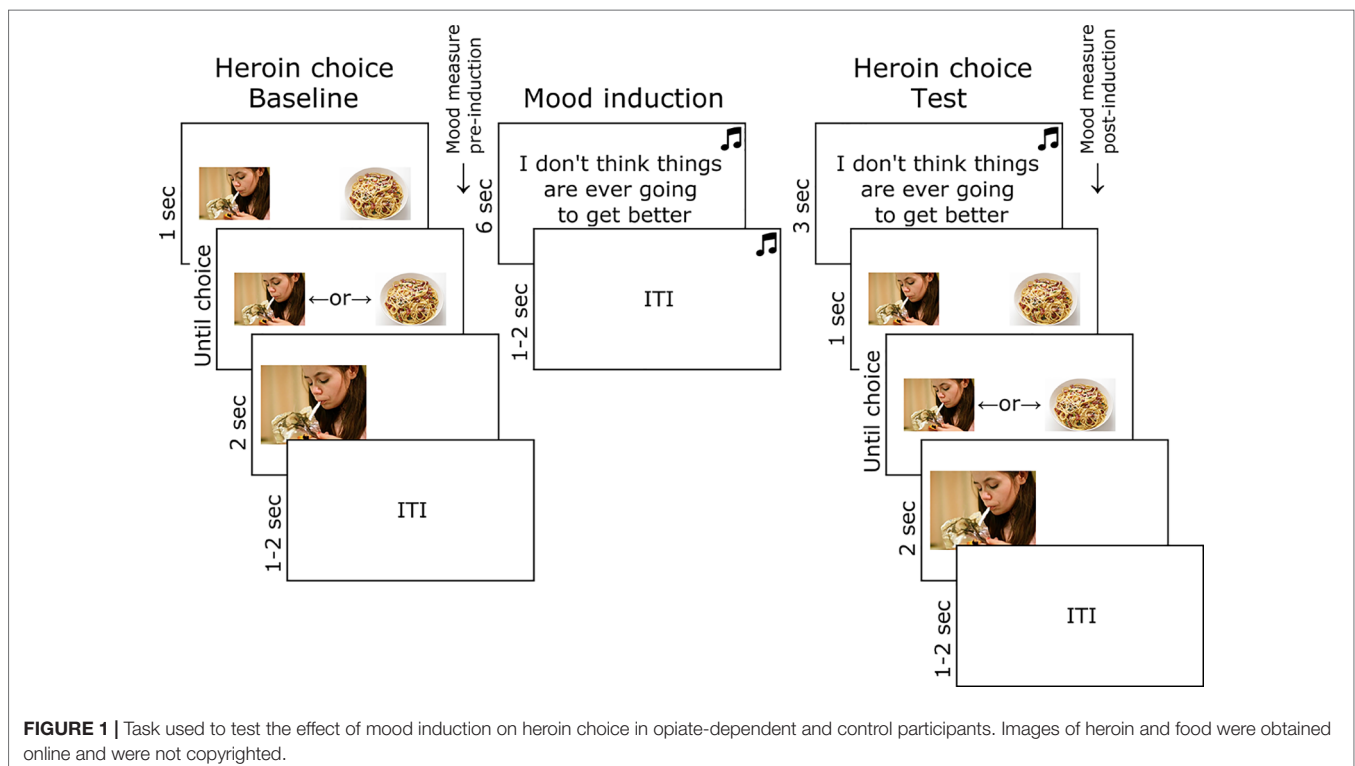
Heroin choice
Baseline

Mood measure
pre-induction

1 sec

Until choice

←or→

2 sec

1-2 sec

ITI

Mood induction

6 sec

I don't think things are ever going to get better

1-2 sec

ITI

Heroin choice
Test

Mood measure
post-induction

3 sec

I don't think things are ever going to get better

1 sec

Until choice

←or→

2 sec

1-2 sec

ITI

**FIGURE 1 |** Task used to test the effect of mood induction on heroin choice in opiate-dependent and control participants. Images of heroin and food were obtained online and were not copyrighted.